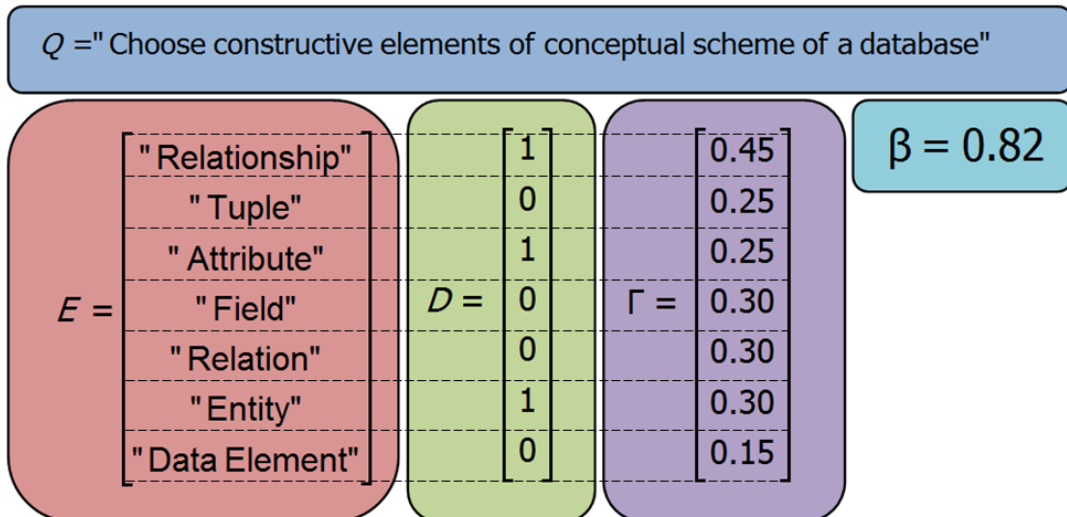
$Q =$ "Choose constructive elements of conceptual scheme of a database"

$E = \begin{bmatrix} \text{"Relationship"} \\ \text{"Tuple"} \\ \text{"Attribute"} \\ \text{"Field"} \\ \text{"Relation"} \\ \text{"Entity"} \\ \text{"Data Element"} \end{bmatrix}$

$D = \begin{bmatrix} 1 \\ 0 \\ 1 \\ 0 \\ 0 \\ 1 \\ 0 \end{bmatrix}$

$\Gamma = \begin{bmatrix} 0.45 \\ 0.25 \\ 0.25 \\ 0.30 \\ 0.30 \\ 0.30 \\ 0.15 \end{bmatrix}$

$\beta = 0.82$